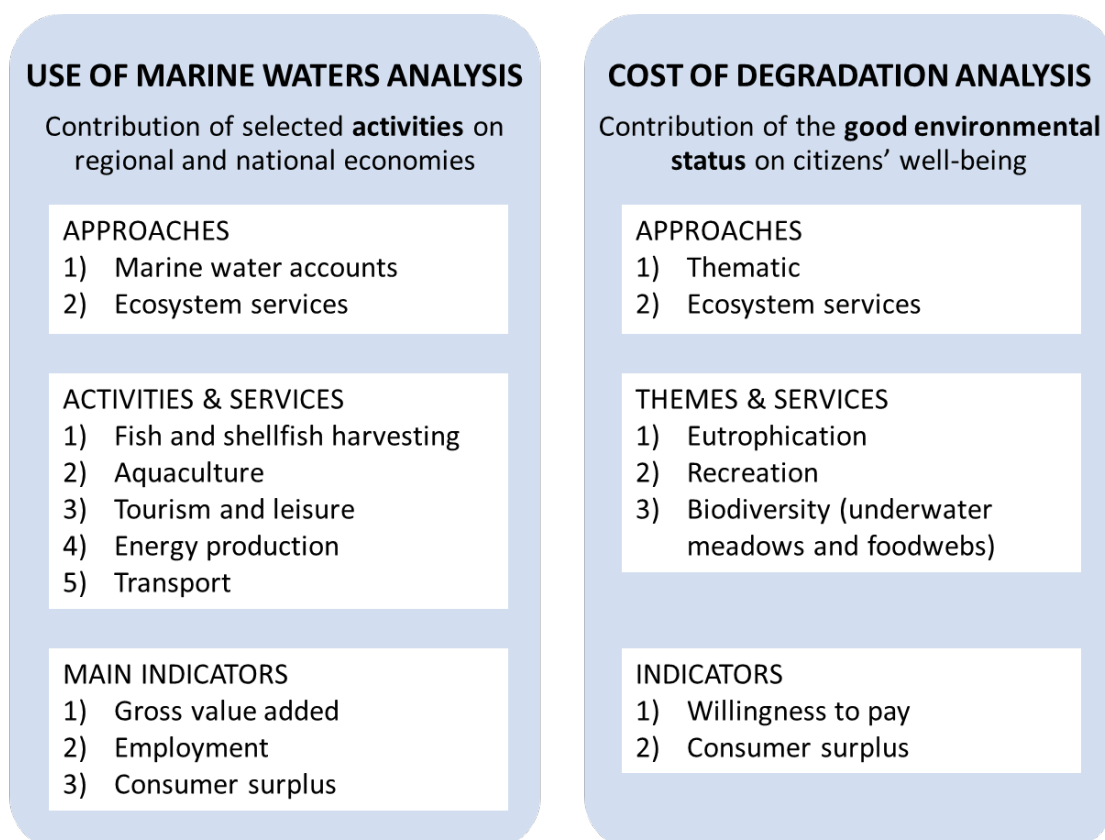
USE OF MARINE WATERS ANALYSIS

Contribution of selected activities on regional and national economies

APPROACHES
1) Marine water accounts
2) Ecosystem services

ACTIVITIES & SERVICES
1) Fish and shellfish harvesting
2) Aquaculture
3) Tourism and leisure
4) Energy production
5) Transport

MAIN INDICATORS
1) Gross value added
2) Employment
3) Consumer surplus

COST OF DEGRADATION ANALYSIS

Contribution of the good environmental status on citizens' well-being

APPROACHES
1) Thematic
2) Ecosystem services

THEMES & SERVICES
1) Eutrophication
2) Recreation
3) Biodiversity (underwater meadows and foodwebs)

INDICATORS
1) Willingness to pay
2) Consumer surplus